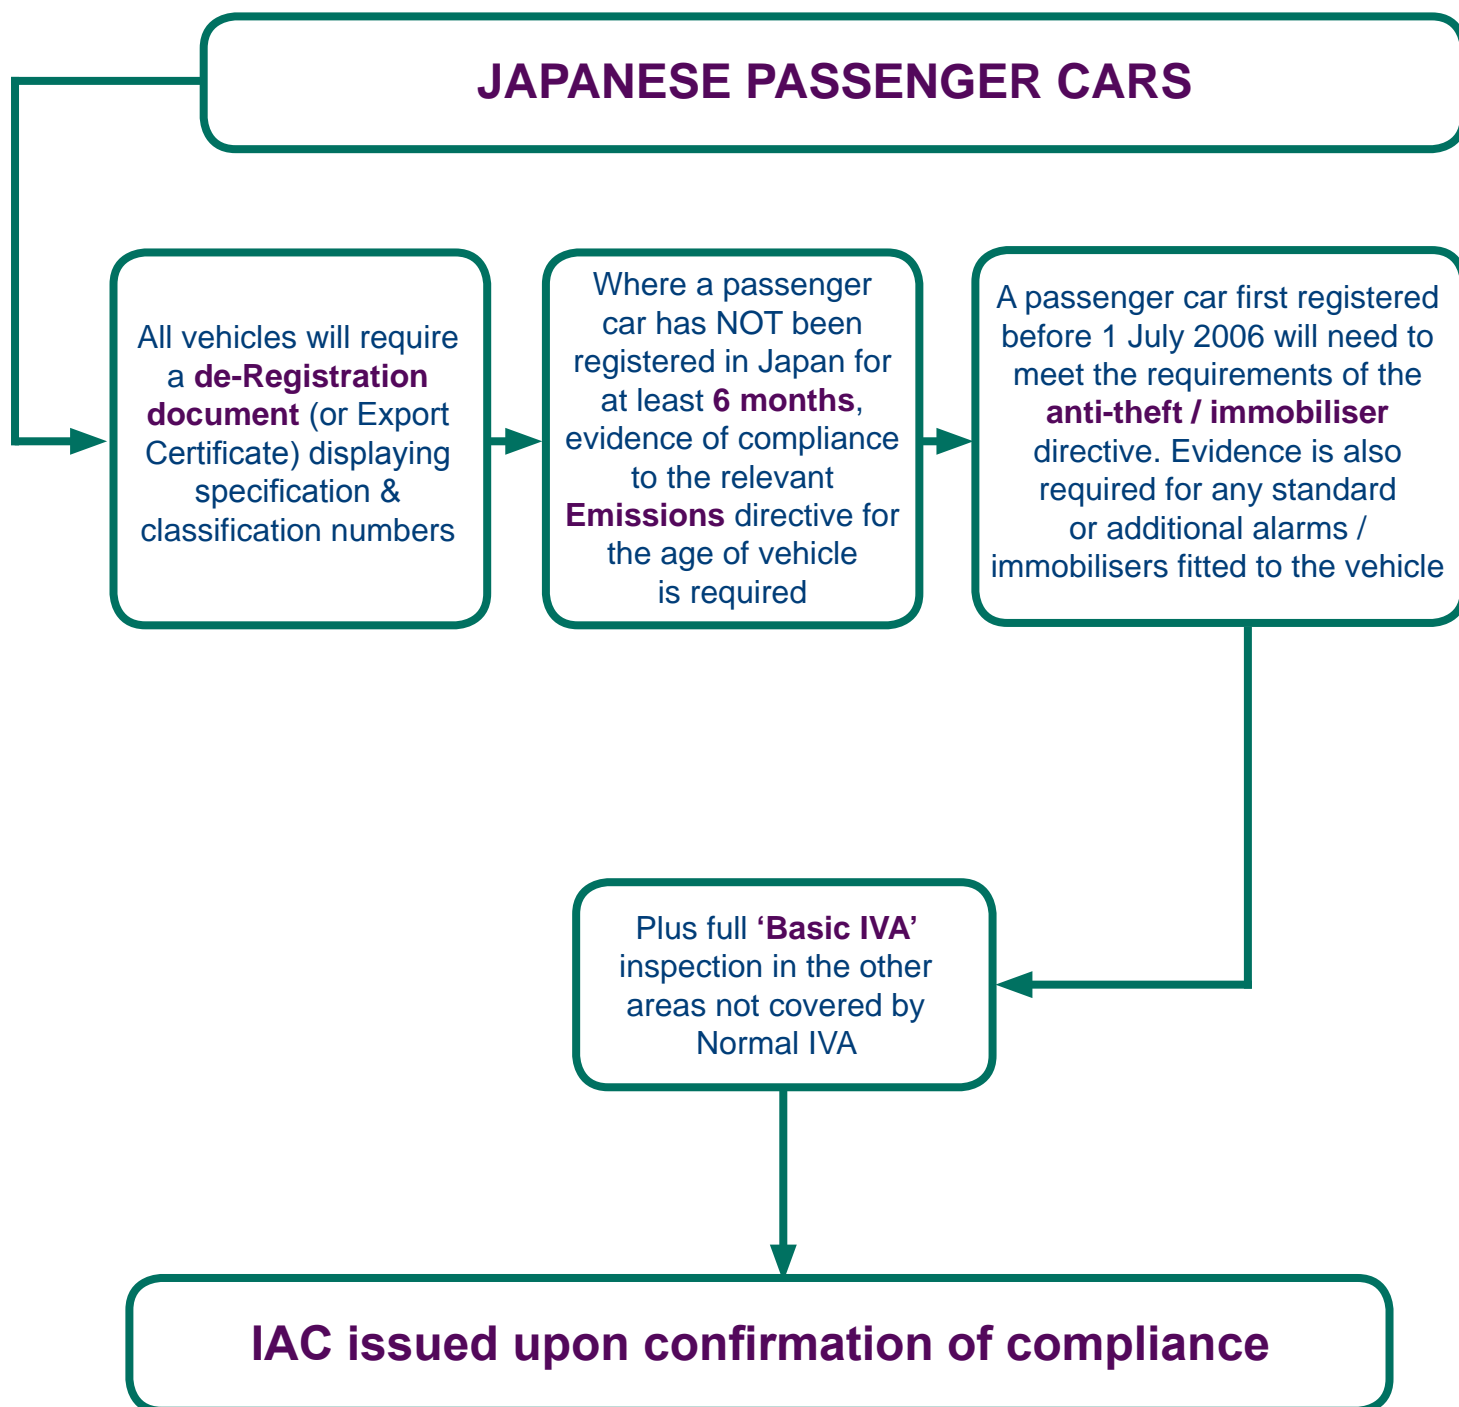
JAPANESE PASSENGER CARS

All vehicles will require a de-Registration document (or Export Certificate) displaying specification & classification numbers

Where a passenger car has NOT been registered in Japan for at least 6 months, evidence of compliance to the relevant Emissions directive for the age of vehicle is required

A passenger car first registered before 1 July 2006 will need to meet the requirements of the anti-theft / immobiliser directive. Evidence is also required for any standard or additional alarms / immobilisers fitted to the vehicle

Plus full 'Basic IVA' inspection in the other areas not covered by Normal IVA

IAC issued upon confirmation of compliance